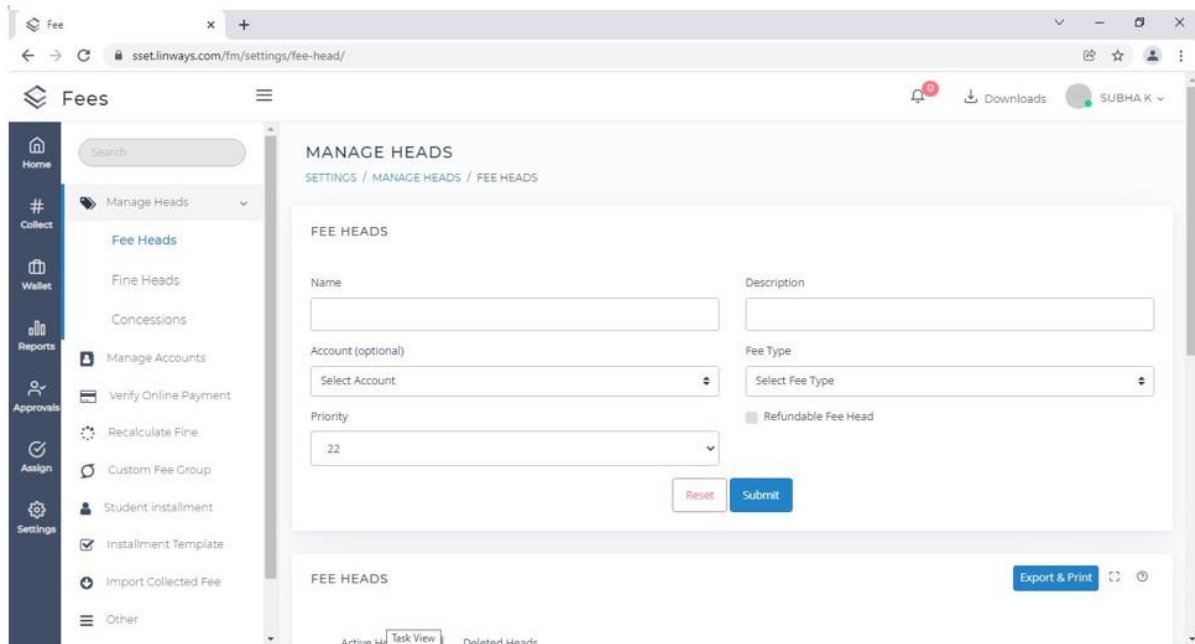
Fee ×  +

sset.linways.com/fm/settings/fee-head/

Fees

0

Downloads

SUBHA K

Home

Collect

Wallet

Reports

Approvals

Assign

Settings

Search

Manage Heads

Fee Heads

Fine Heads

Concessions

Manage Accounts

Verify Online Payment

Recalculate Fine

Custom Fee Group

Student installment

Installment Template

Import Collected Fee

Other

MANAGE HEADS

SETTINGS / MANAGE HEADS / FEE HEADS

FEE HEADS

Name

Description

Account (optional)

Select Account

Fee Type

Select Fee Type

Priority

22

Refundable Fee Head

Reset

Submit

FEE HEADS

Export & Print

Active H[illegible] Task View Deleted Heads